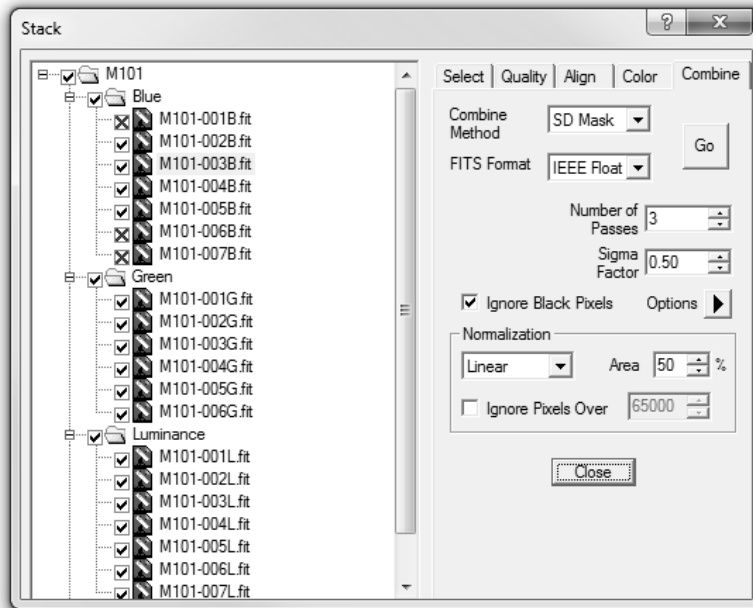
Stack

? X

M101
Blue
M101-001B.fit
M101-002B.fit
M101-003B.fit
M101-004B.fit
M101-005B.fit
M101-006B.fit
M101-007B.fit
Green
M101-001G.fit
M101-002G.fit
M101-003G.fit
M101-004G.fit
M101-005G.fit
M101-006G.fit
Luminance
M101-001L.fit
M101-002L.fit
M101-003L.fit
M101-004L.fit
M101-005L.fit
M101-006L.fit
M101-007L.fit

Select | Quality | Align | Color | Combine

Combine Method SD Mask

Go

FITS Format IEEE Float

Number of Passes 3

Sigma Factor 0.50

Ignore Black Pixels

Options

Normalization

Linear

Area 50 %

Ignore Pixels Over 65000

Close